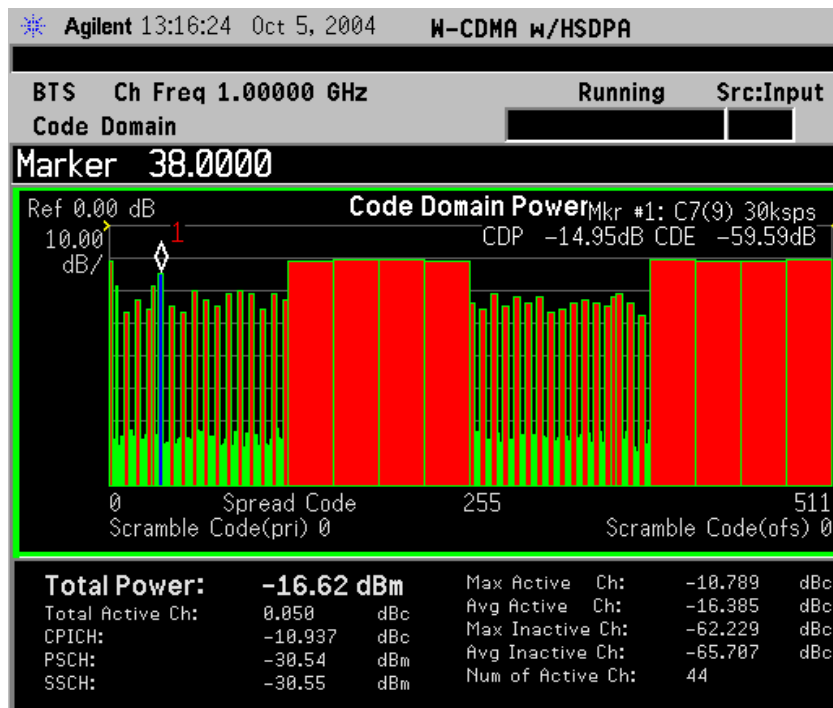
Agilent 13:16:24 Oct 5, 2004 W-CDMA w/HSDPA

BTS Ch Freq 1.00000 GHz Running Src:Input
Code Domain

Marker 38.0000

Ref 0.00 dB Code Domain Power Mkr #1: C7(9) 30ksps
10.00 dB/ 1 CDP -14.95dB CDE -59.59dB

0 Spread Code 255 511
Scramble Code(pri) 0 Scramble Code(ofs) 0

Total Power: -16.62 dBm
Total Active Ch: 0.050 dBc
CPICH: -10.937 dBc
PSCH: -30.54 dBm
SSCH: -30.55 dBm

Max Active Ch: -10.789 dBc
Avg Active Ch: -16.385 dBc
Max Inactive Ch: -62.229 dBc
Avg Inactive Ch: -65.707 dBc
Num of Active Ch: 44